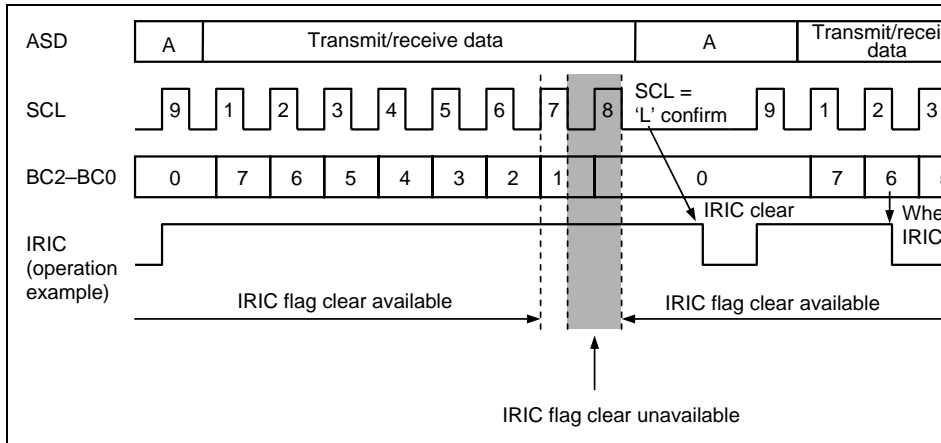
ASD
A
Transmit/receive data
A
Transmit/recei data

SCL
9
1
2
3
4
5
6
7
8
SCL = 'L' confirm
9
1
2
3

BC2–BC0
0
7
6
5
4
3
2
1
0
7
6

IRIC clear
Whe IRIC

IRIC (operation example)

IRIC flag clear available
IRIC flag clear available

IRIC flag clear unavailable